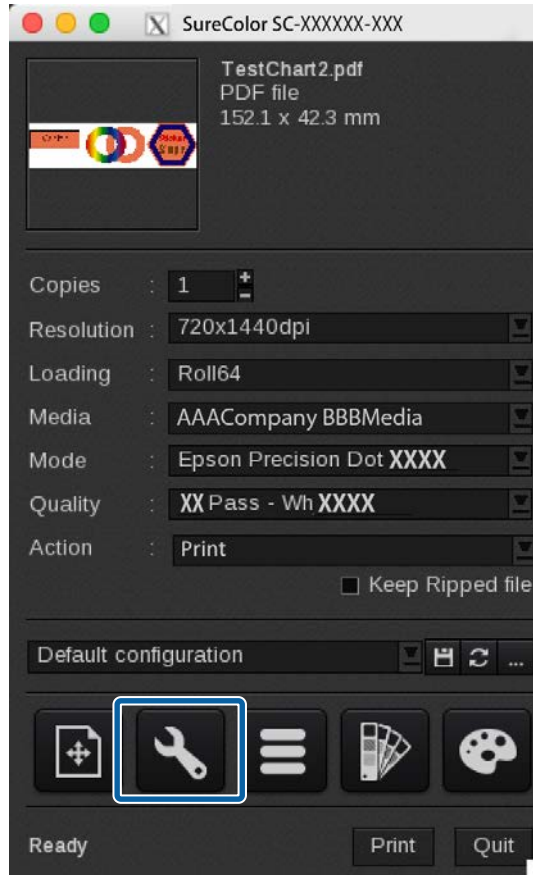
SureColor SC-XXXXXX-XXX

TestChart2.pdf
PDF file
152.1 x 42.3 mm

Copies : 1
Resolution : 720x1440dpi
Loading : Roll64
Media : AAACompany BBBMedia
Mode : Epson Precision Dot XXXX
Quality : XX Pass - Wh XXXX
Action : Print

Keep Ripped file

Default configuration

...

Ready

Print

Quit